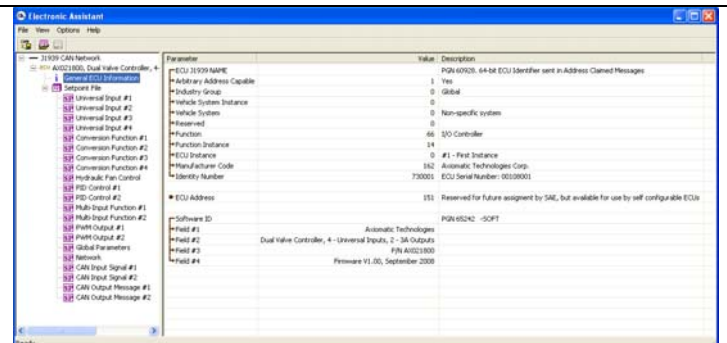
Electronic Assistant

File View Options Help

J1939 CAN Network
AX021800, Dual Valve Controller, +
General ECU Information
Setpoint File
Universal Input #1
Universal Input #2
Universal Input #3
Universal Input #4
Conversion Function #1
Conversion Function #2
Conversion Function #3
Conversion Function #4
Hydraulic Fan Control
PID Control #1
PID Control #2
Multi-Input Function #1
Multi-Input Function #2
PWM Output #1
PWM Output #2
Global Parameters
Network
CAN Input Signal #1
CAN Input Signal #2
CAN Output Message #1
CAN Output Message #2

| Parameter | Value | Description |
|---|---|---|
| ECU J1939 NAME | | PGN 60928. 64-bit ECU Identifier sent in Address Claimed Messages |
| Arbitrary Address Capable | 1 | Yes |
| Industry Group | 0 | Global |
| Vehicle System Instance | 0 | |
| Vehicle System | 0 | Non-specific system |
| Reserved | 0 | |
| Function | 66 | I/O Controller |
| Function Instance | 14 | |
| ECU Instance | 0 | #1 - First Instance |
| Manufacturer Code | 162 | Axiomatic Technologies Corp. |
| Identity Number | 730001 | ECU Serial Number: 00108001 |
| ECU Address | 151 | Reserved for future assignment by SAE, but available for use by self configurable ECUs |
| Software ID | | PGN 65242 -SOFT |
| Field #1 | Axiomatic Technologies | |
| Field #2 | Dual Valve Controller, 4 - Universal Inputs, 2 - 3A Outputs | |
| Field #3 | P/N AX021800 | |
| Field #4 | Firmware V1.00, September 2008 | |